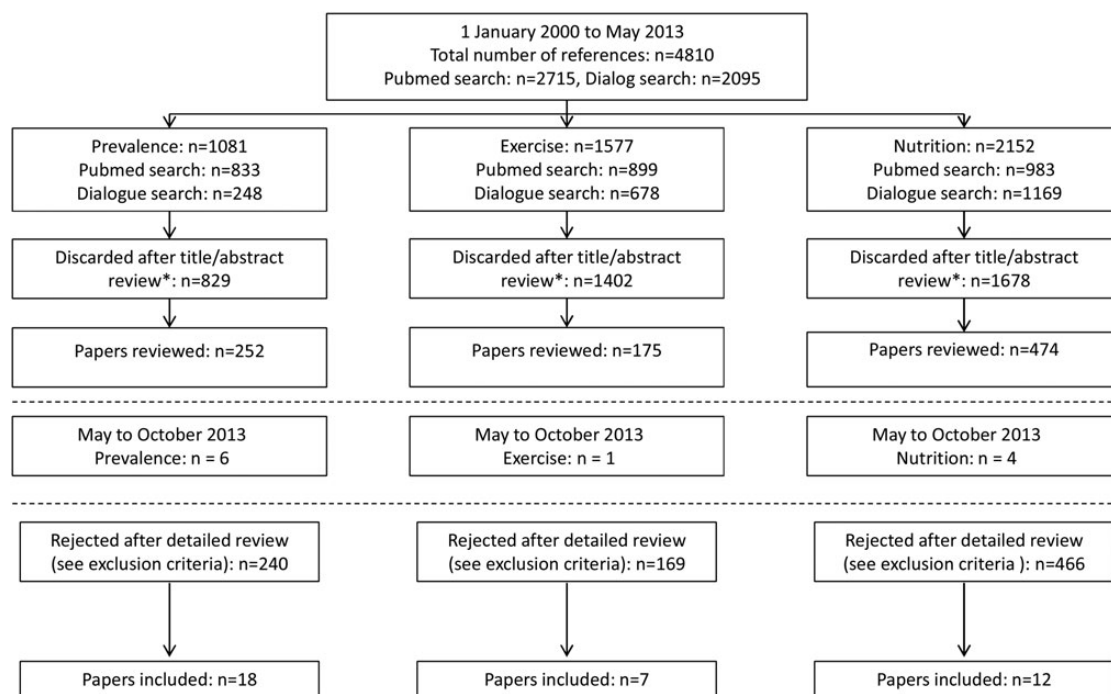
1 January 2000 to May 2013
Total number of references: n=4810
Pubmed search: n=2715, Dialog search: n=2095

Prevalence: n=1081
Pubmed search: n=833
Dialogue search: n=248

Discarded after title/abstract review*: n=829

Papers reviewed: n=252

May to October 2013
Prevalence: n = 6

Rejected after detailed review (see exclusion criteria): n=240

Papers included: n=18

Exercise: n=1577
Pubmed search: n=899
Dialogue search: n=678

Discarded after title/abstract review*: n=1402

Papers reviewed: n=175

May to October 2013
Exercise: n = 1

Rejected after detailed review (see exclusion criteria): n=169

Papers included: n=7

Nutrition: n=2152
Pubmed search: n=983
Dialogue search: n=1169

Discarded after title/abstract review*: n=1678

Papers reviewed: n=474

May to October 2013
Nutrition: n = 4

Rejected after detailed review (see exclusion criteria ): n=466

Papers included: n=12